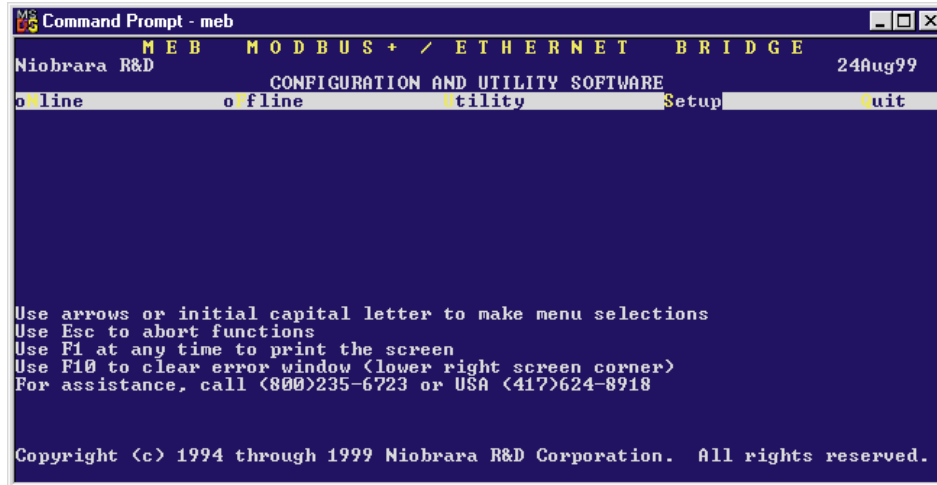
Command Prompt - meb

M E B   M O D B U S + / E T H E R N E T   B R I D G E
Niobrara R&D   24Aug99
CONFIGURATION AND UTILITY SOFTWARE

oNline   oFfline   Utility   Setup   Quit

Use arrows or initial capital letter to make menu selections
Use Esc to abort functions
Use F1 at any time to print the screen
Use F10 to clear error window (lower right screen corner)
For assistance, call (800)235-6723 or USA (417)624-8918

Copyright (c) 1994 through 1999 Niobrara R&D Corporation. All rights reserved.